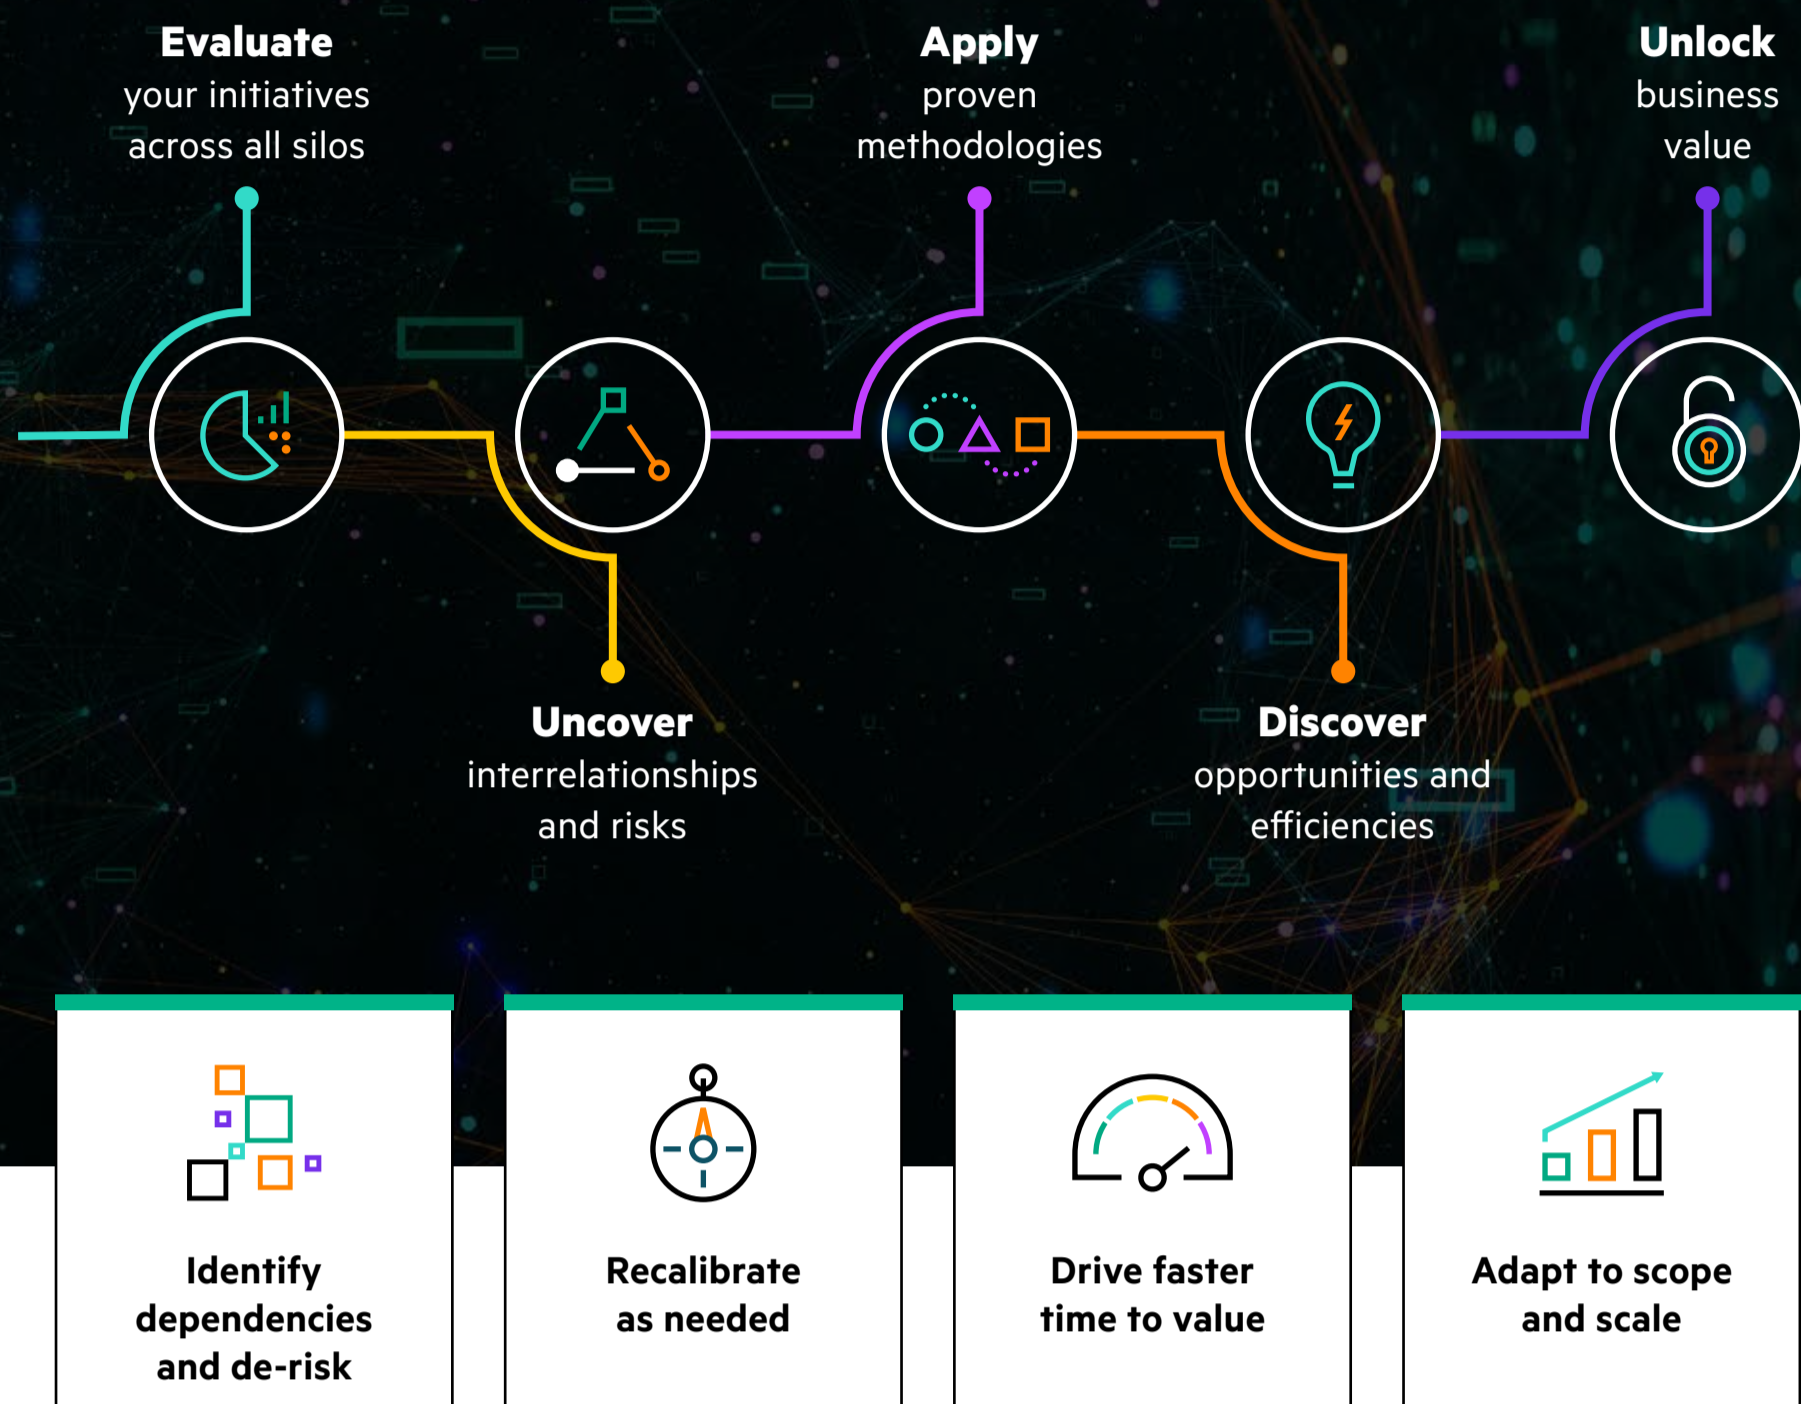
Evaluate
your initiatives across all silos

Uncover
interrelationships and risks

Apply
proven methodologies

Discover
opportunities and efficiencies

Unlock
business value

Identify dependencies and de-risk

Recalibrate as needed

Drive faster time to value

Adapt to scope and scale